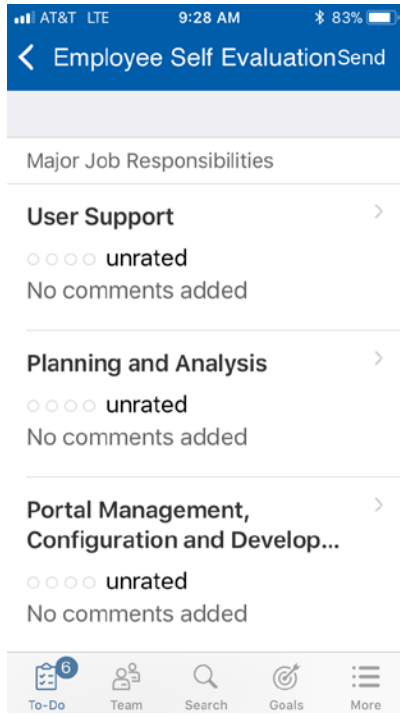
AT&T LTE 9:28 AM 83%

Employee Self Evaluation Send

Major Job Responsibilities

User Support

unrated

No comments added

Planning and Analysis

unrated

No comments added

Portal Management, Configuration and Develop...

unrated

No comments added

6

To-Do Team Search Goals More